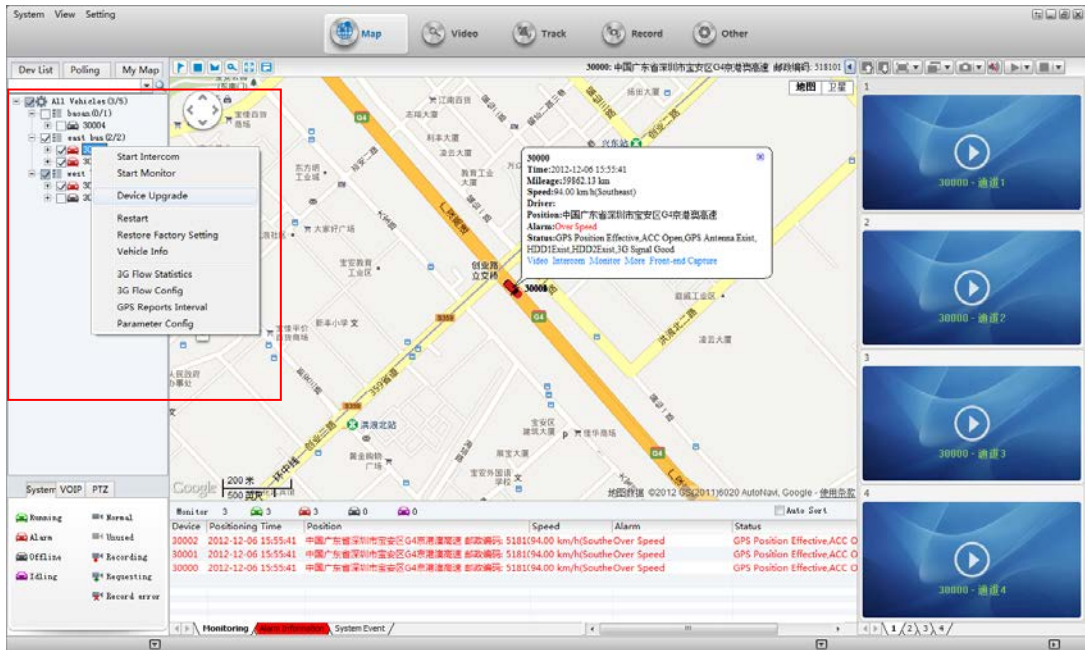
System View Setting

Map Video Track Record Other

Dev List Polling My Map

30000: 中国广东省深圳市宝安区G4京港澳高速 邮政编码: 518101

地图 卫星

All Vehicles (3/5)
busas (0/1)
30004
east bus (2/2)
30
30
west
30
30

Start Intercom
Start Monitor
Device Upgrade
Restart
Restore Factory Setting
Vehicle Info
3G Flow Statistics
3G Flow Config
GPS Reports Interval
Parameter Config

30000
Time:2012-12-06 15:55:41
Mileage:39862.13 km
Speed:94.00 km/h(Southeast)
Driver:
Position:中国广东省深圳市宝安区G4京港澳高速
Alarm:Over Speed
Status:GPS Position Effective,ACC Open,GPS Antenna Exist, HDD1Exist,HDD2Exist,3G Signal Good
Video Intercom Monitor More Front-end Capture

30000

洪浪北站

200 米
500 英尺

地图数据 ©2012 GS(2011)6020 AutoNavi, Google - 使用条款

1
30000 - 通道1
2
30000 - 通道2
3
30000 - 通道3
4
30000 - 通道4

System VOIP PTZ

Running Normal
Alarm Unused
Offline Recording
Idling Requesting
Record error

Monitor 3 3 3 0 0 Auto Sort

| Device | Positioning Time | Position | Speed | Alarm | Status |
|---|---|---|---|---|---|
| 30002 | 2012-12-06 15:55:41 | 中国广东省深圳市宝安区G4京港澳高速 邮政编码: 5181 | 94.00 km/h(Southe | Over Speed | GPS Position Effective,ACC O |
| 30001 | 2012-12-06 15:55:41 | 中国广东省深圳市宝安区G4京港澳高速 邮政编码: 5181 | 94.00 km/h(Southe | Over Speed | GPS Position Effective,ACC O |
| 30000 | 2012-12-06 15:55:41 | 中国广东省深圳市宝安区G4京港澳高速 邮政编码: 5181 | 94.00 km/h(Southe | Over Speed | GPS Position Effective,ACC O |

Monitoring Alarm Information System Event

1 2 3 4